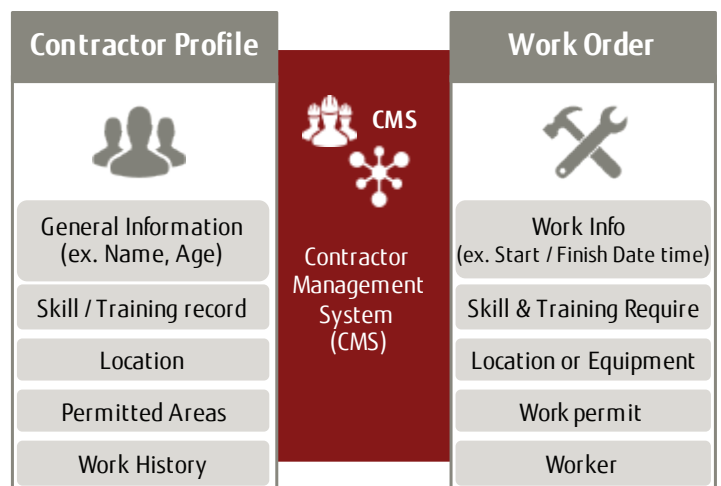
Contractor Profile

General Information (ex. Name, Age)

Skill / Training record

Location

Permitted Areas

Work History

CMS

Contractor Management System (CMS)

Work Order

Work Info (ex. Start / Finish Date time)

Skill & Training Require

Location or Equipment

Work permit

Worker